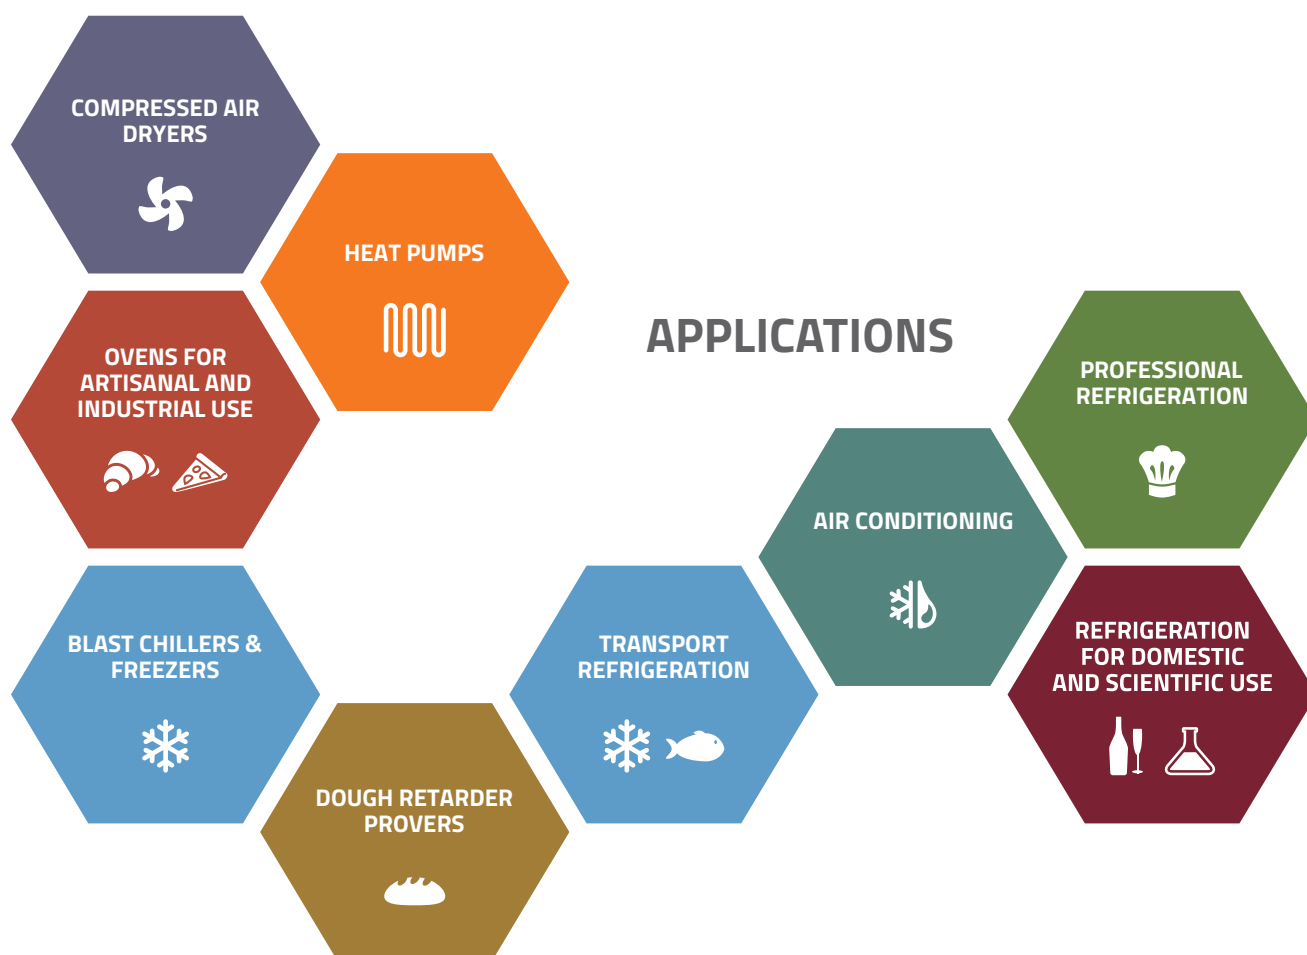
COMPRESSED AIR DRYERS

HEAT PUMPS

OVENS FOR ARTISANAL AND INDUSTRIAL USE

APPLICATIONS

PROFESSIONAL REFRIGERATION

AIR CONDITIONING

BLAST CHILLERS & FREEZERS

TRANSPORT REFRIGERATION

REFRIGERATION FOR DOMESTIC AND SCIENTIFIC USE

DOUGH RETARDER PROVERS